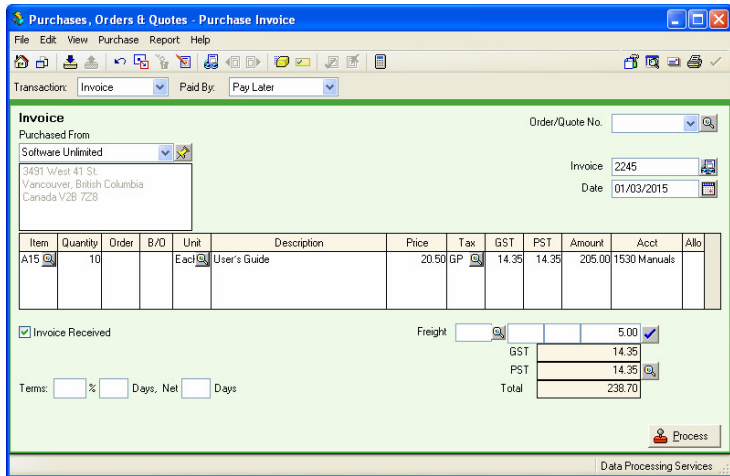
Purchases, Orders & Quotes - Purchase Invoice

File Edit View Purchase Report Help

Transaction: Invoice Paid By: Pay Later

Invoice
Purchased From
Software Unlimited
3491 West 41 St.
Vancouver, British Columbia
Canada V2B 7Z8

Order/Quote No.

Invoice 2245
Date 01/03/2015

| Item | Quantity | Order | B/O | Unit | Description | Price | Tax | GST | PST | Amount | Acct | Allo |
|---|---|---|---|---|---|---|---|---|---|---|---|---|
| A15 | 10 | | | Each | User's Guide | 20.50 | GP | 14.35 | 14.35 | 205.00 | 1530 Manuals | |

Invoice Received

Freight 5.00
GST 14.35
PST 14.35
Total 238.70

Terms: % Days, Net Days

Process

Data Processing Services